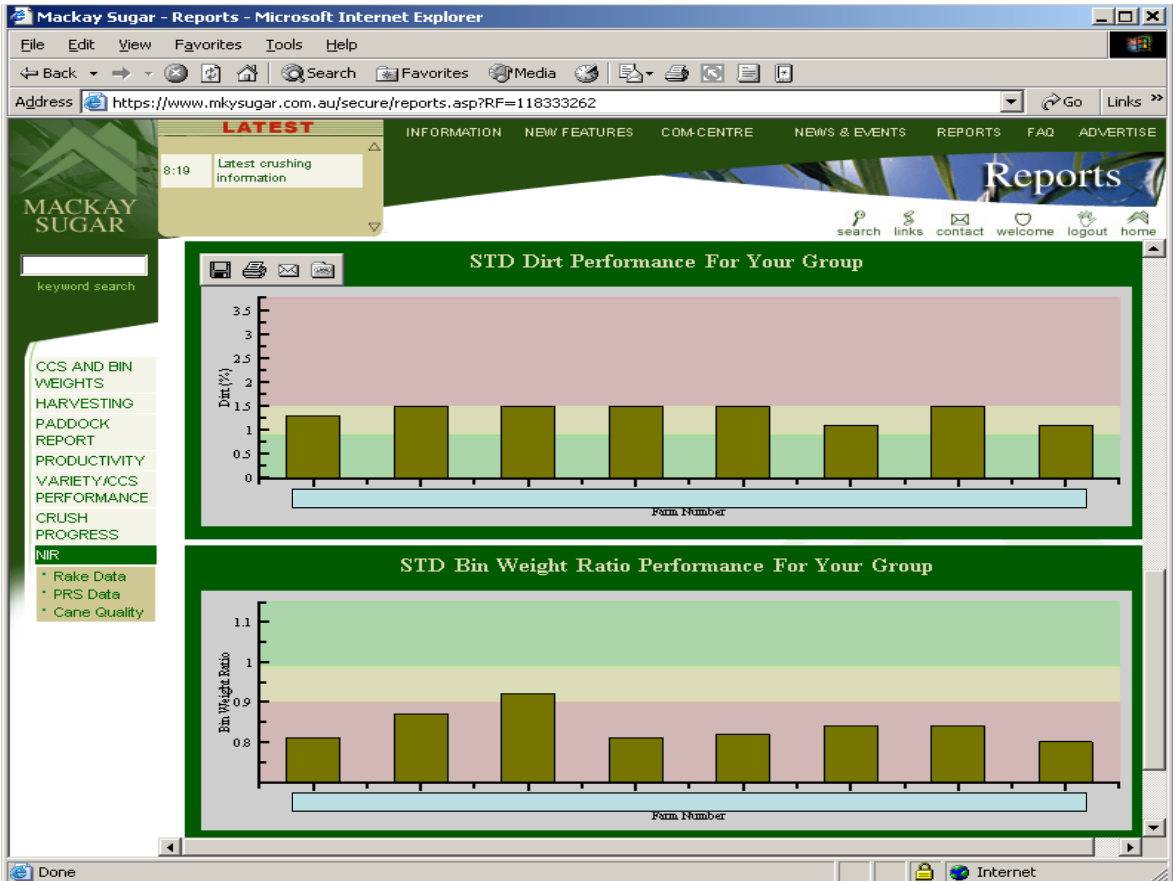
Mackay Sugar - Reports - Microsoft Internet Explorer

File Edit View Favorites Tools Help

Back Search Favorites Media

Address https://www.mkysugar.com.au/secure/reports.asp?RF=118333262 Go Links

LATEST

8:19 Latest crushing information

INFORMATION NEW FEATURES COM-CENTRE NEWS & EVENTS REPORTS FAQ ADVERTISE

MACKAY SUGAR

Reports

search links contact welcome logout home

keyword search

CCS AND BIN WEIGHTS
HARVESTING
PADDOCK REPORT
PRODUCTIVITY
VARIETY/CCS PERFORMANCE
CRUSH PROGRESS
NIR
Rake Data
PRS Data
Cane Quality

STD Dirt Performance For Your Group

Dirt (%)
3.5
3
2.5
2
1.5
1
0.5
0

Farm Number

STD Bin Weight Ratio Performance For Your Group

Bin Weight Ratio
1.1
1
0.9
0.8

Farm Number

Done Internet